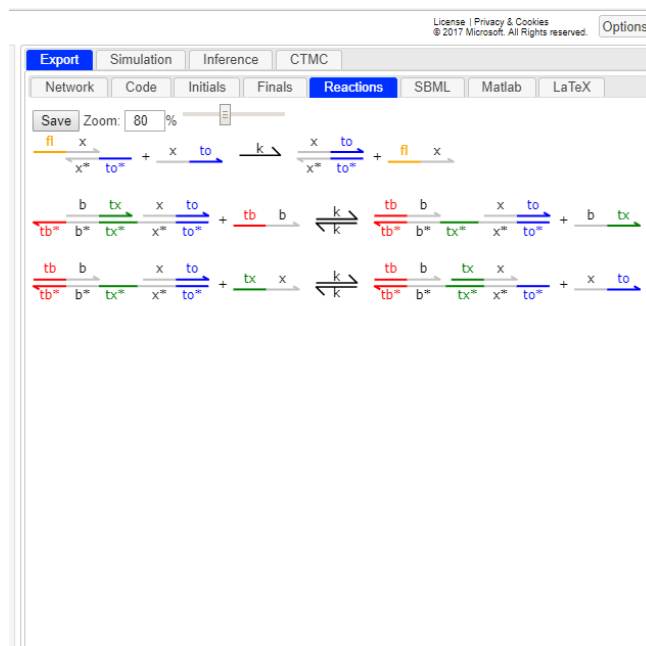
License | Privacy & Cookies
© 2017 Microsoft. All Rights reserved.
Options

Export | Simulation | Inference | CTMC

Network | Code | Initials | Finals | Reactions | SBML | Matlab | LaTeX

Save Zoom: 80 %

fl x x* to* + x to k x to x* to* + fl x

b tx x to tb* b* tx* x* to* + tb b k k tb b x to tb* b* tx* x* to* + b tx

tb b x to tb* b* tx* x* to* + tx x k k tb b tx x tb* b* tx* x* to* + x to